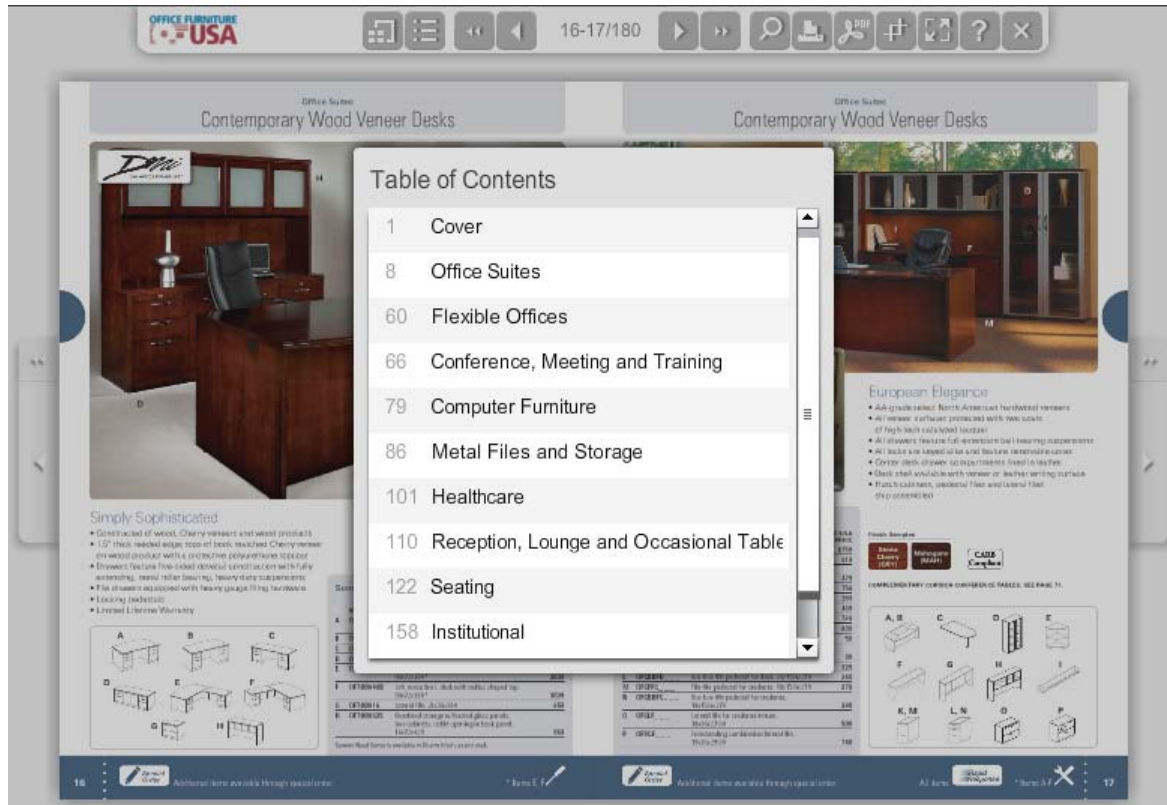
OFFICE FURNITURE USA

16-17/180

Office Suites
Contemporary Wood Veneer Desks

Office Suites
Contemporary Wood Veneer Desks

Table of Contents

| | |
|---|---|
| 1 | Cover |
| 8 | Office Suites |
| 60 | Flexible Offices |
| 66 | Conference, Meeting and Training |
| 79 | Computer Furniture |
| 86 | Metal Files and Storage |
| 101 | Healthcare |
| 110 | Reception, Lounge and Occasional Table |
| 122 | Seating |
| 158 | Institutional |

Simply Sophisticated
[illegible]

European Elegance
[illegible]

16

17